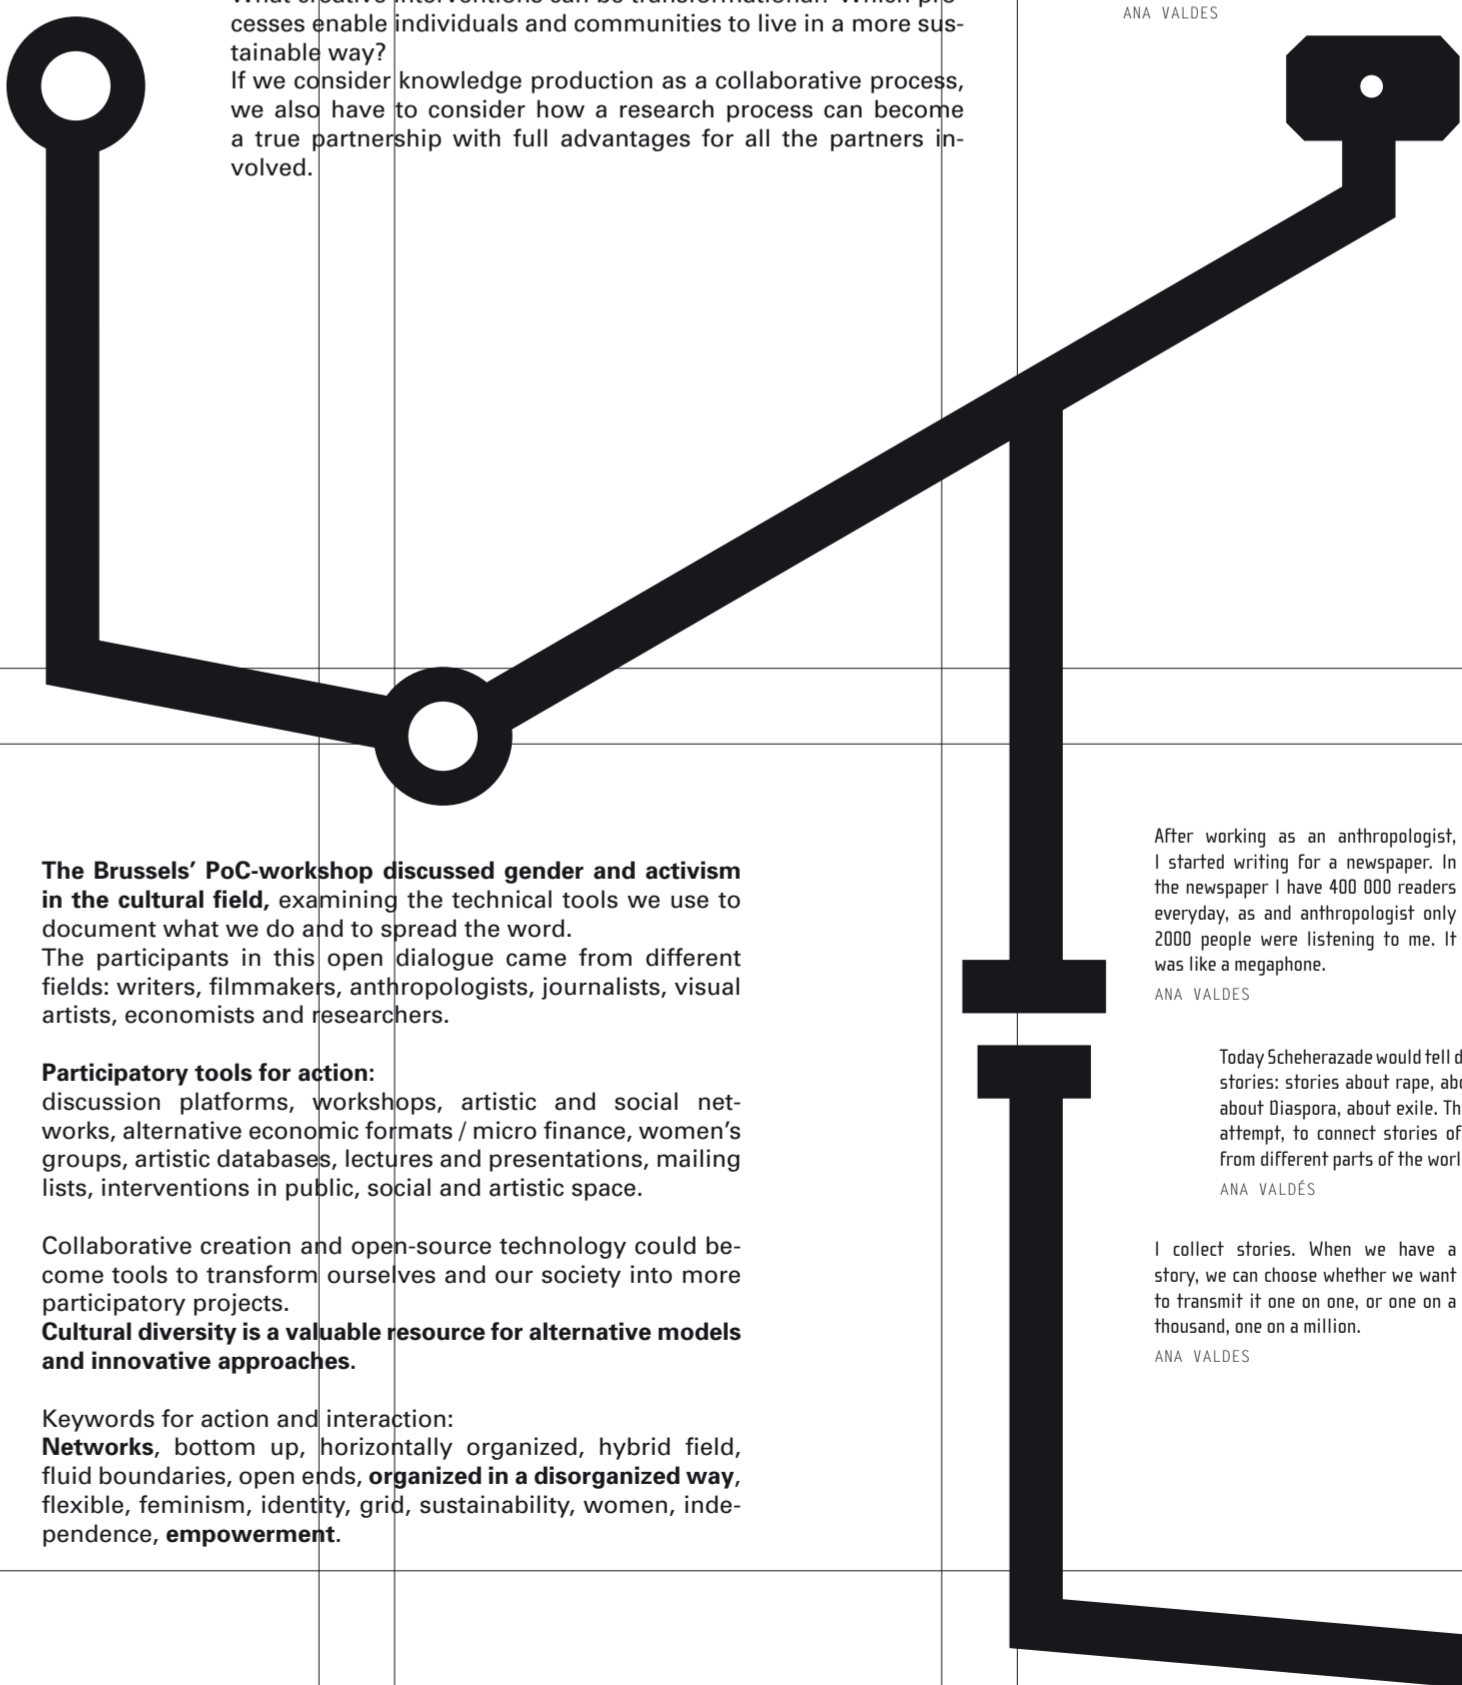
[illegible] creative interventions can be transformational? Which processes enable individuals and communities to live in a more sustainable way?
If we consider knowledge production as a collaborative process, we also have to consider how a research process can become a true partnership with full advantages for all the partners involved.

ANA VALDES

The Brussels' PoC-workshop discussed gender and activism in the cultural field, examining the technical tools we use to document what we do and to spread the word.
The participants in this open dialogue came from different fields: writers, filmmakers, anthropologists, journalists, visual artists, economists and researchers.

Participatory tools for action:
discussion platforms, workshops, artistic and social networks, alternative economic formats / micro finance, women's groups, artistic databases, lectures and presentations, mailing lists, interventions in public, social and artistic space.

Collaborative creation and open-source technology could become tools to transform ourselves and our society into more participatory projects.
Cultural diversity is a valuable resource for alternative models and innovative approaches.

Keywords for action and interaction:
Networks, bottom up, horizontally organized, hybrid field, fluid boundaries, open ends, organized in a disorganized way, flexible, feminism, identity, grid, sustainability, women, independence, empowerment.

After working as an anthropologist, I started writing for a newspaper. In the newspaper I have 400 000 readers everyday, as and anthropologist only 2000 people were listening to me. It was like a megaphone.
ANA VALDES

Today Scheherazade would tell d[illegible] stories: stories about rape, ab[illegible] about Diaspora, about exile. Th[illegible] attempt, to connect stories of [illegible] from different parts of the worl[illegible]
ANA VALDÉS

I collect stories. When we have a story, we can choose whether we want to transmit it one on one, or one on a thousand, one on a million.
ANA VALDES